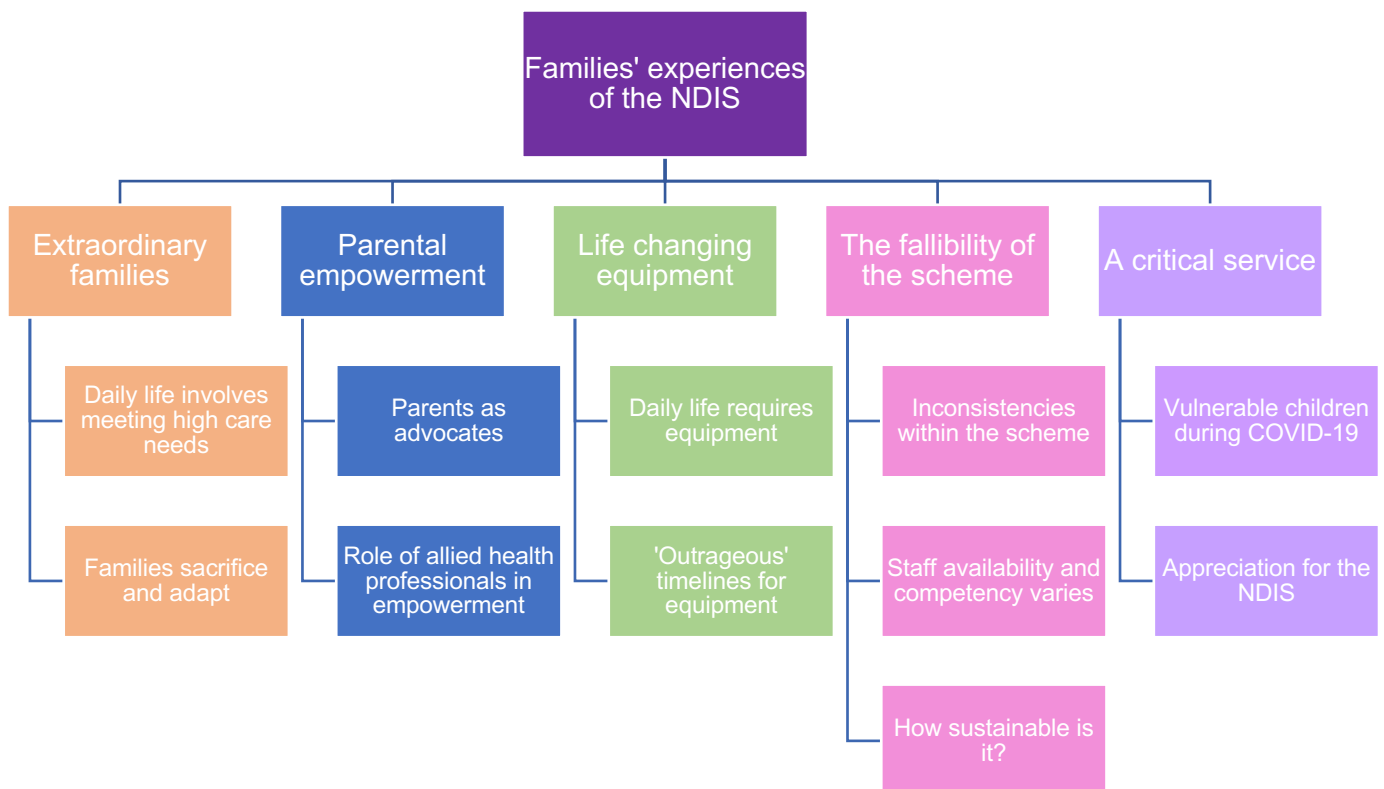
Families' experiences of the NDIS

Extraordinary families

Daily life involves meeting high care needs

Families sacrifice and adapt

Parental empowerment

Parents as advocates

Role of allied health professionals in empowerment

Life changing equipment

Daily life requires equipment

'Outrageous' timelines for equipment

The fallibility of the scheme

Inconsistencies within the scheme

Staff availability and competency varies

How sustainable is it?

A critical service

Vulnerable children during COVID-19

Appreciation for the NDIS